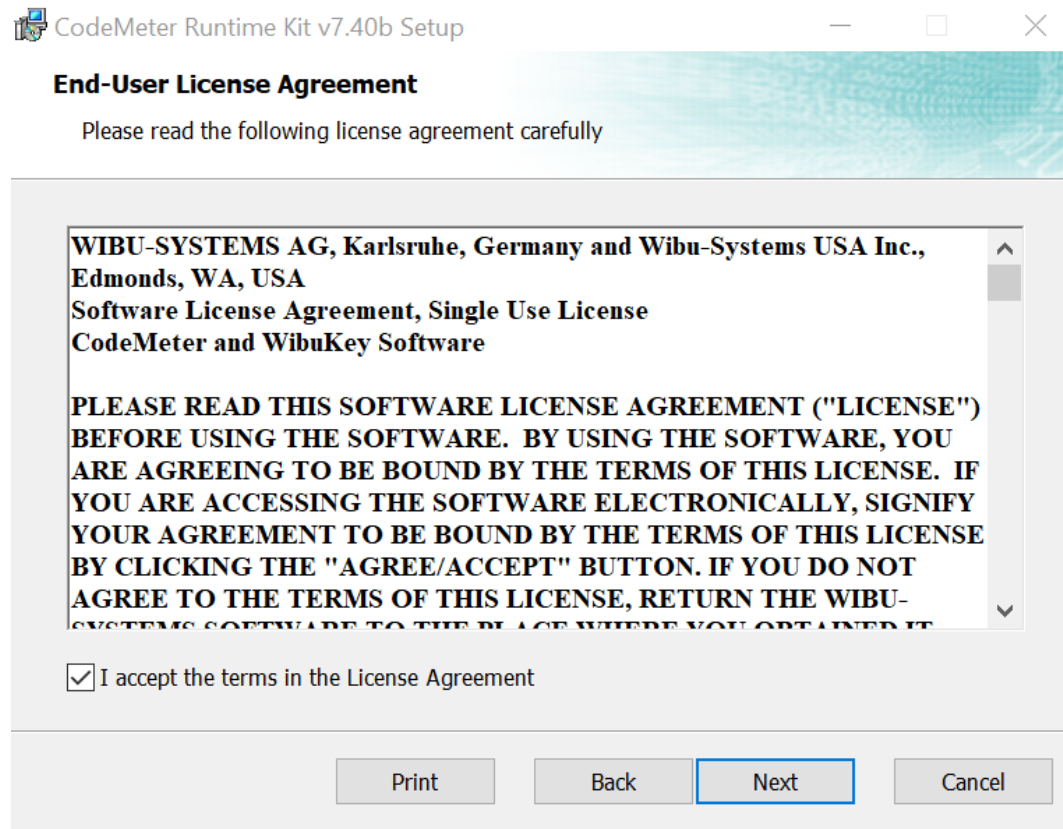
CodeMeter Runtime Kit v7.40b Setup

End-User License Agreement

Please read the following license agreement carefully

WIBU-SYSTEMS AG, Karlsruhe, Germany and Wibu-Systems USA Inc., Edmonds, WA, USA
Software License Agreement, Single Use License
CodeMeter and WibuKey Software

PLEASE READ THIS SOFTWARE LICENSE AGREEMENT ("LICENSE") BEFORE USING THE SOFTWARE. BY USING THE SOFTWARE, YOU ARE AGREEING TO BE BOUND BY THE TERMS OF THIS LICENSE. IF YOU ARE ACCESSING THE SOFTWARE ELECTRONICALLY, SIGNIFY YOUR AGREEMENT TO BE BOUND BY THE TERMS OF THIS LICENSE BY CLICKING THE "AGREE/ACCEPT" BUTTON. IF YOU DO NOT AGREE TO THE TERMS OF THIS LICENSE, RETURN THE WIBU-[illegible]

I accept the terms in the License Agreement

Print Back Next Cancel